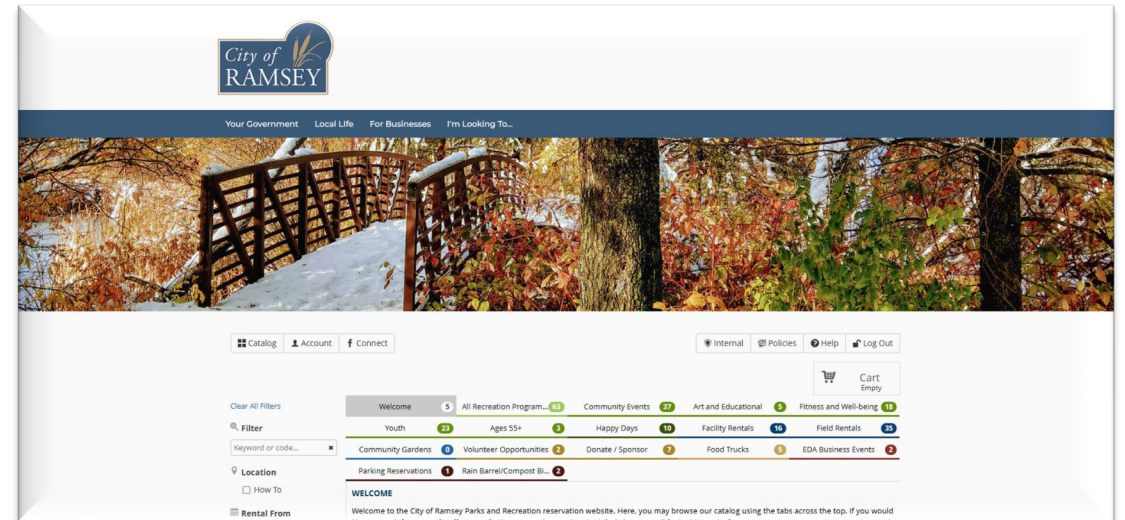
City of RAMSEY

Your Government Local Life For Businesses I'm Looking To...

Catalog Account Connect

Internal Policies Help Log Out

Cart
Empty

Clear All Filters

Filter

Keyword or code...

Location

How To

Rental From

| Welcome 5 | All Recreation Program... 63 | Community Events 37 | Art and Educational 5 | Fitness and Well-being 18 |
|---|---|---|---|---|
| Youth 23 | Ages 55+ 3 | Happy Days 10 | Facility Rentals 16 | Field Rentals 35 |
| Community Gardens 0 | Volunteer Opportunities 2 | Donate / Sponsor 7 | Food Trucks 5 | EDA Business Events 2 |
| Parking Reservations 1 | Rain Barrel/Compost Bi... 2 | | | |

WELCOME

Welcome to the City of Ramsey Parks and Recreation reservation website. Here, you may browse our catalog using the tabs across the top. If you would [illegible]